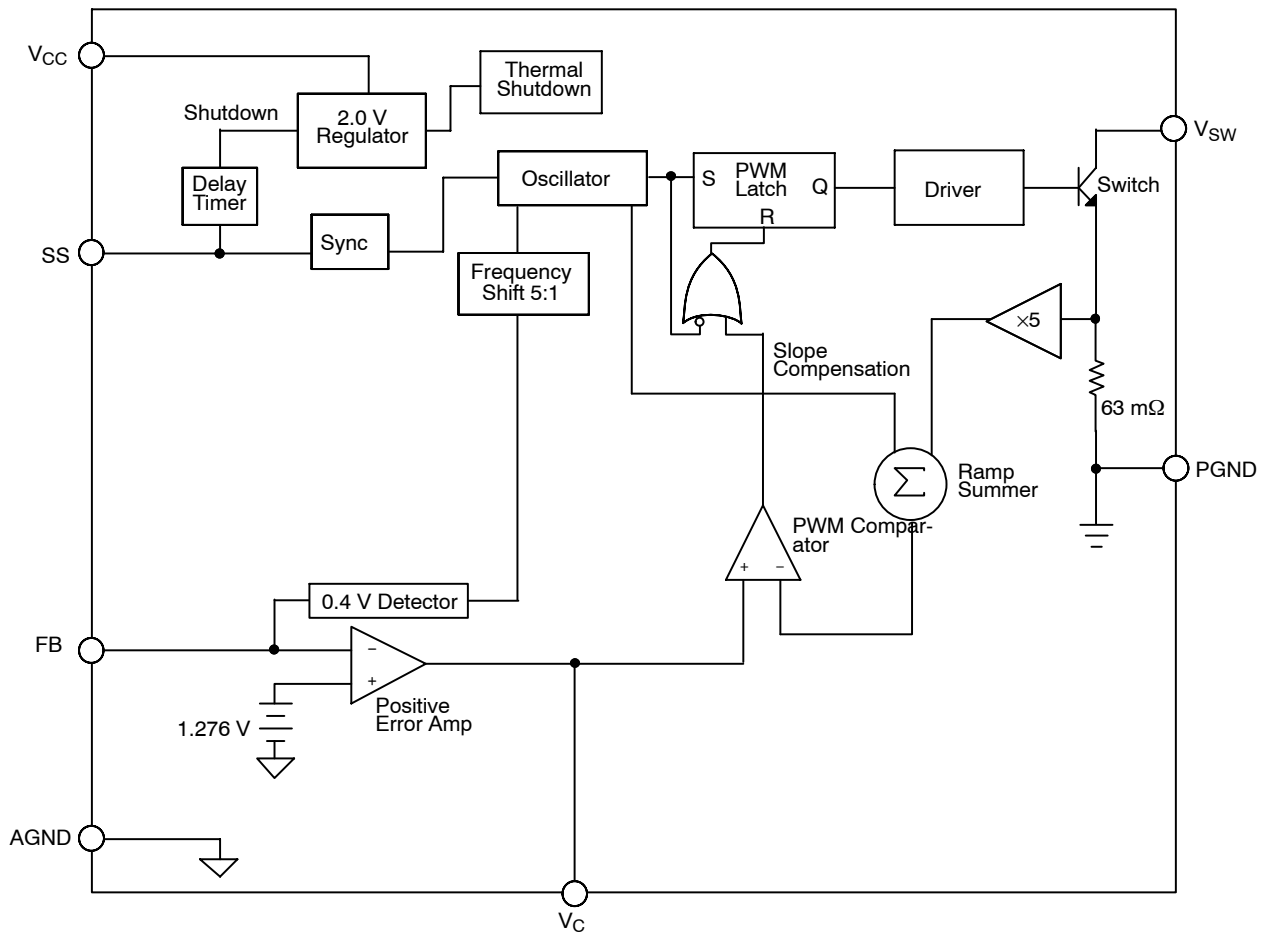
$V_{CC}$

Thermal Shutdown

Shutdown

2.0 V Regulator

$V_{SW}$

Delay Timer

Oscillator

S

PWM Latch

Q

Driver

Switch

R

SS

Sync

Frequency Shift 5:1

$\times5$

Slope Compensation

63 m$\Omega$

$\Sigma$

Ramp Summer

PGND

PWM Comparator

+

−

0.4 V Detector

FB

−

+

Positive Error Amp

1.276 V

AGND

$V_C$